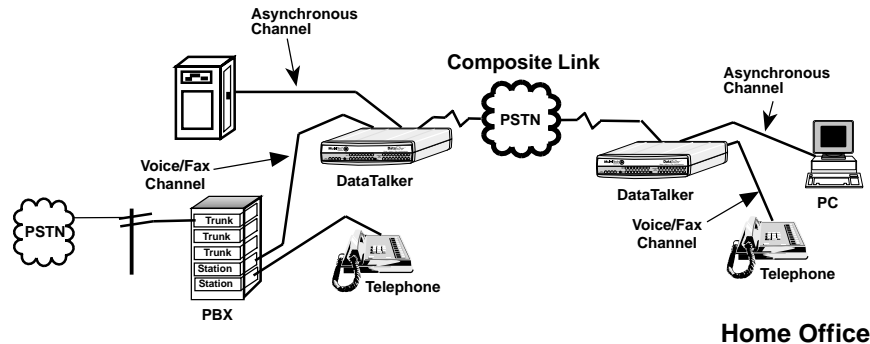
Asynchronous Channel

Composite Link

Asynchronous Channel

PSTN

Voice/Fax Channel

DataTalker

DataTalker

PC

PSTN

Trunk

Trunk

Trunk

Station

Station

Voice/Fax Channel

Telephone

Telephone

PBX

Home Office